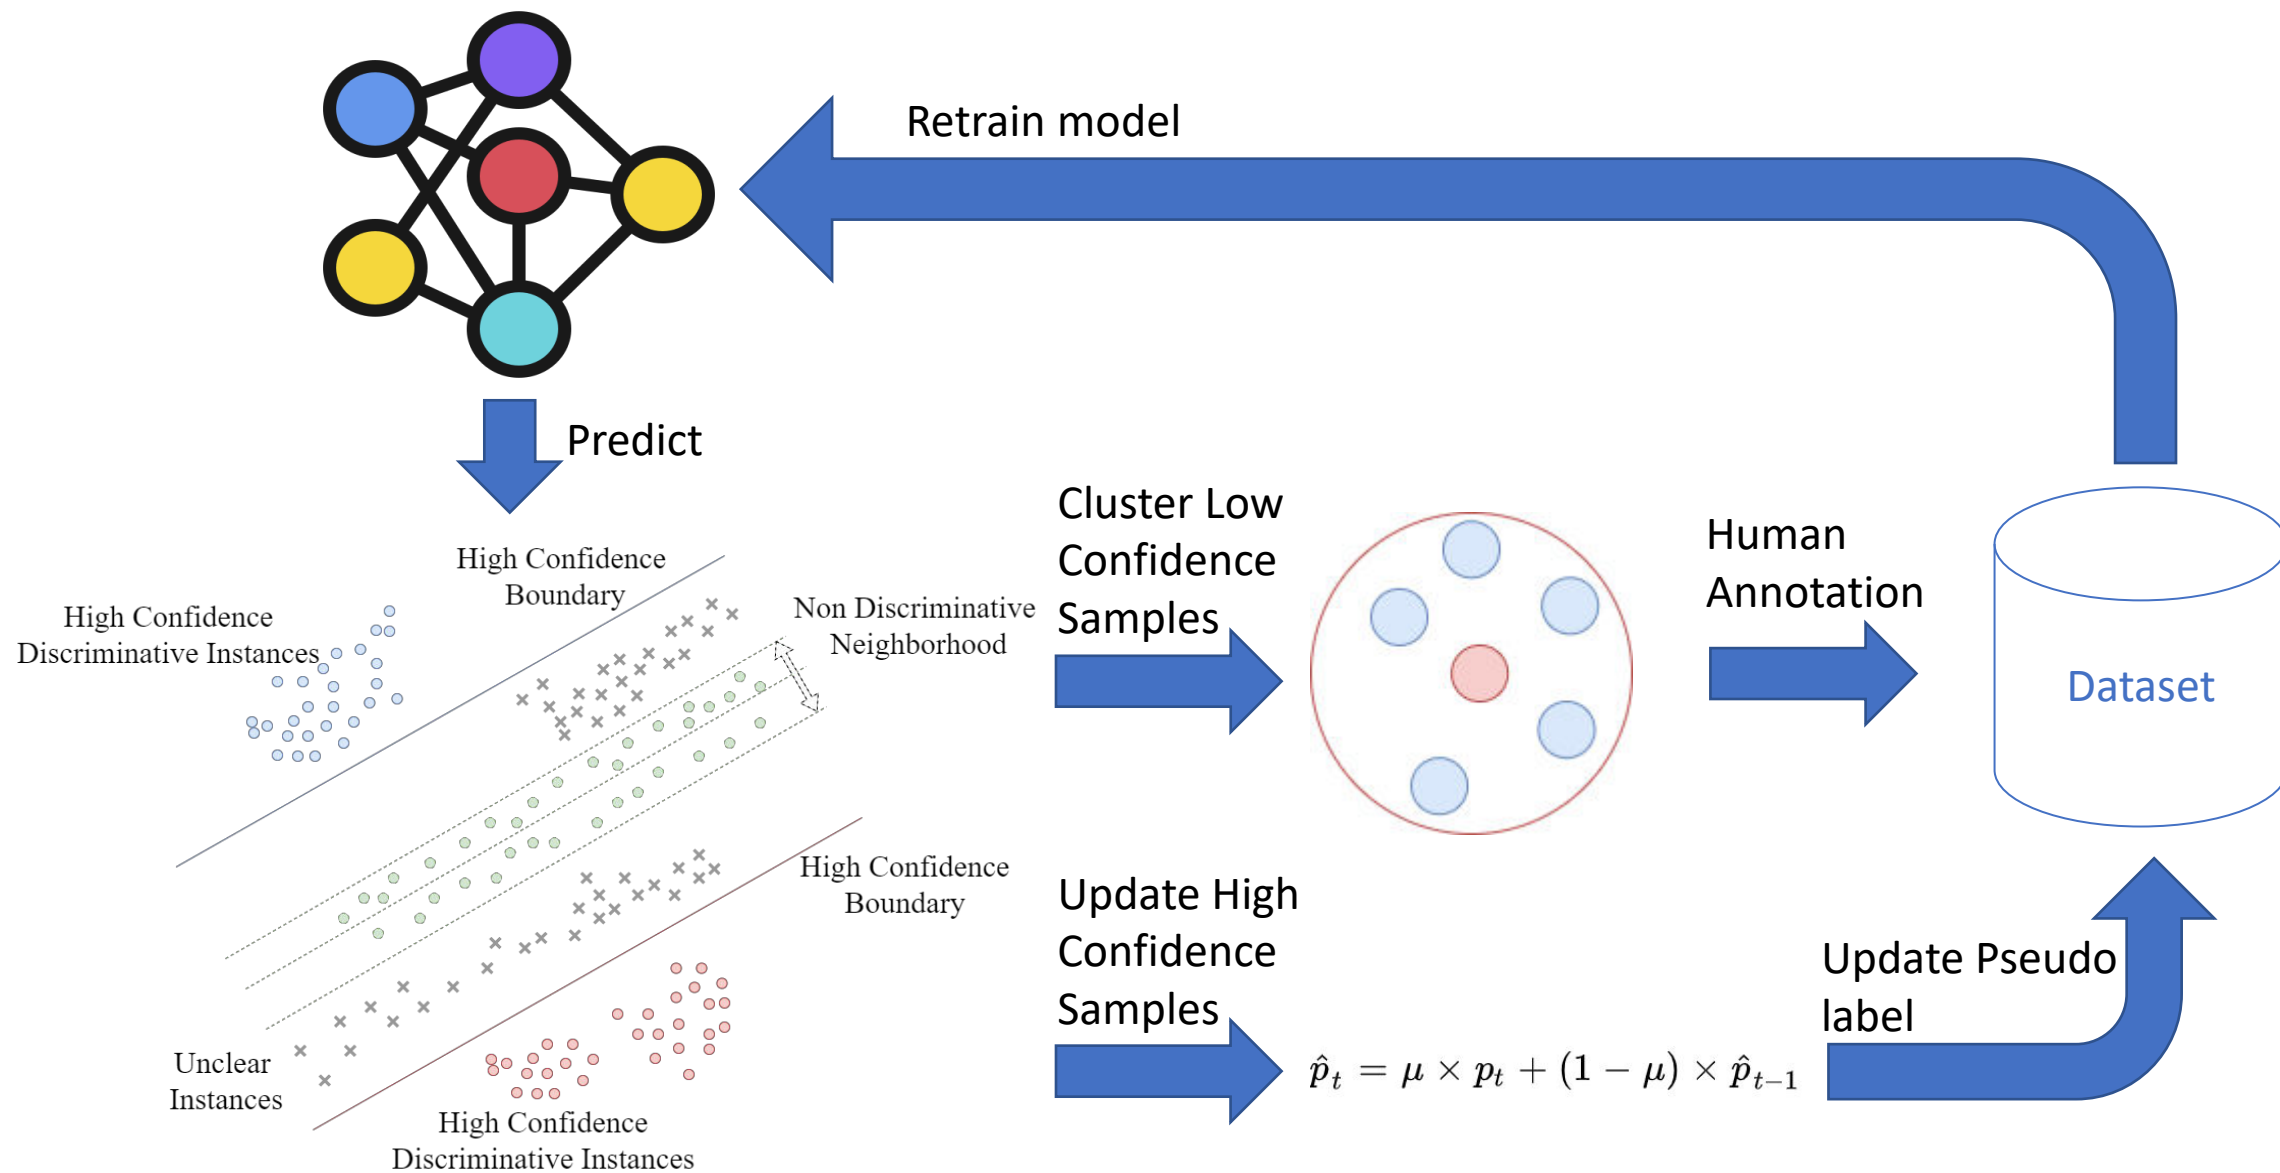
Retrain model

Predict

High Confidence Boundary

High Confidence Discriminative Instances

Non Discriminative Neighborhood

High Confidence Boundary

Unclear Instances

High Confidence Discriminative Instances

Cluster Low Confidence Samples

Human Annotation

Dataset

Update High Confidence Samples

$\hat{p}_t = \mu \times p_t + (1 - \mu) \times \hat{p}_{t-1}$

Update Pseudo label